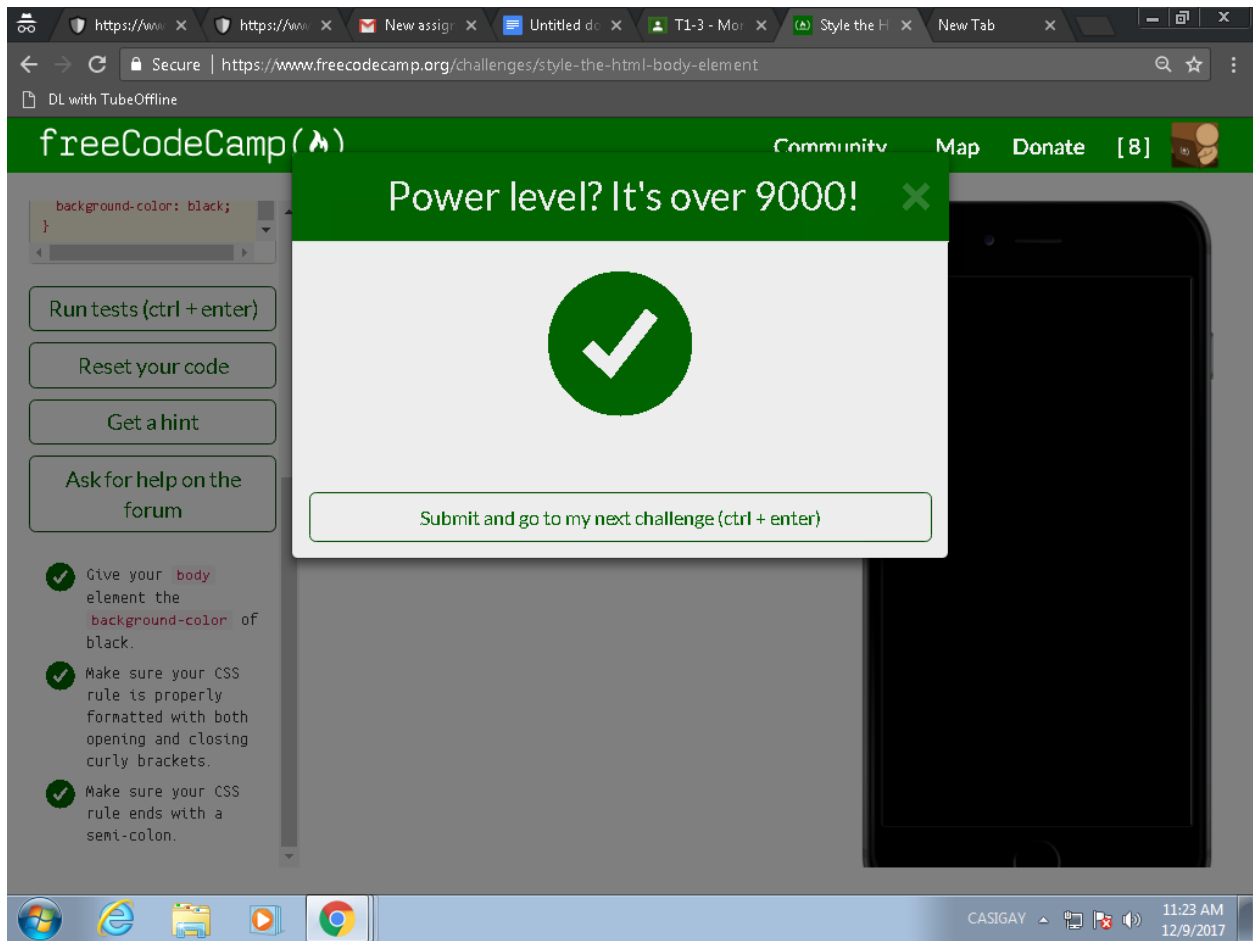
https://ww × https://ww × New assign × Untitled do × T1-3 - Mor × Style the H × New Tab ×

Secure | https://www.freecodecamp.org/challenges/style-the-html-body-element

DL with TubeOffline

freeCodeCamp

Community Map Donate [8]

background-color: black;
}

Run tests (ctrl + enter)

Reset your code

Get a hint

Ask for help on the forum

Give your body element the background-color of black.

Make sure your CSS rule is properly formatted with both opening and closing curly brackets.

Make sure your CSS rule ends with a semi-colon.

Power level? It's over 9000!

Submit and go to my next challenge (ctrl + enter)

CASIGAY

11:23 AM
12/9/2017